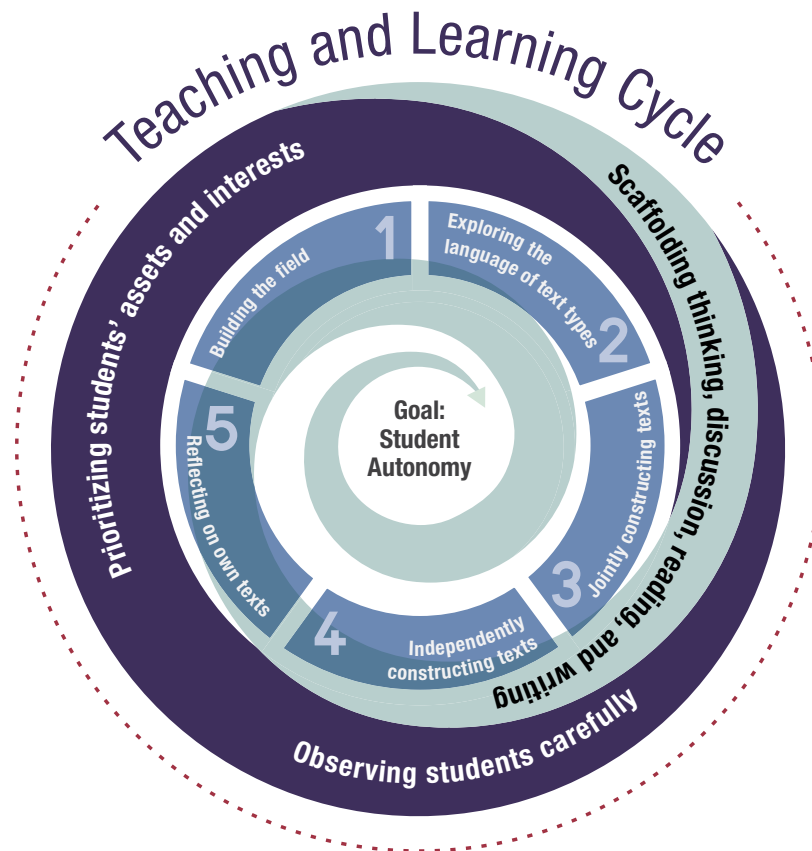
Teaching and Learning Cycle

Prioritizing students' assets and interests

Scaffolding thinking, discussion, reading, and writing

Observing students carefully

1
Building the field

Exploring the language of text types
2

Jointly constructing texts
3

4
Independently constructing texts

5
Reflecting on own texts

Goal: Student Autonomy